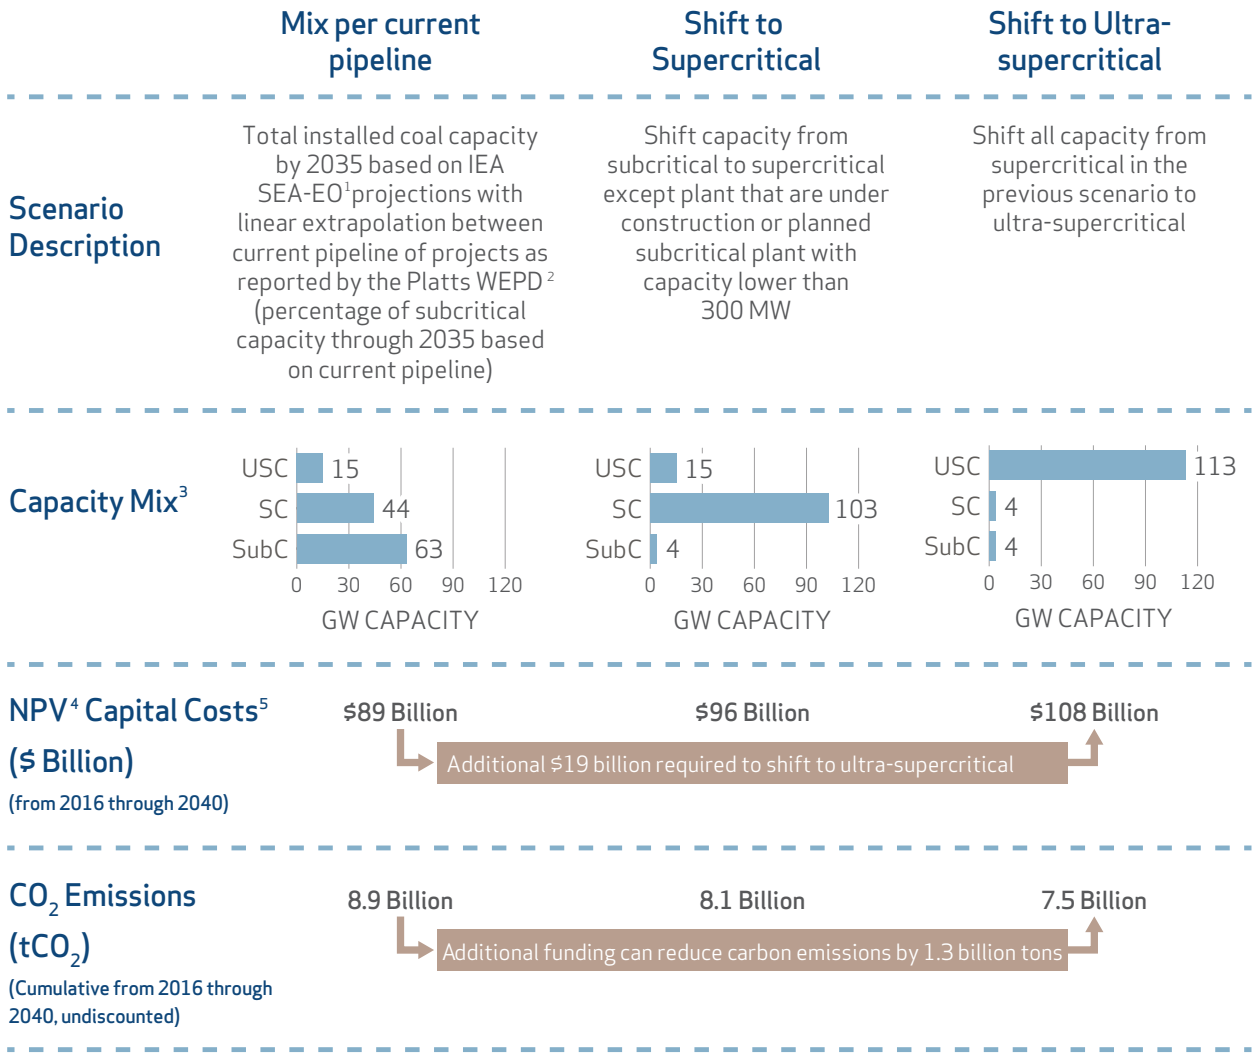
Mix per current pipeline

Shift to Supercritical

Shift to Ultra-supercritical

Scenario Description

Total installed coal capacity by 2035 based on IEA SEA-EO$^1$projections with linear extrapolation between current pipeline of projects as reported by the Platts WEPD $^2$ (percentage of subcritical capacity through 2035 based on current pipeline)

Shift capacity from subcritical to supercritical except plant that are under construction or planned subcritical plant with capacity lower than 300 MW

Shift all capacity from supercritical in the previous scenario to ultra-supercritical

Capacity Mix$^3$

USC 15
SC 44
SubC 63
0 30 60 90 120
GW CAPACITY

USC 15
SC 103
SubC 4
0 30 60 90 120
GW CAPACITY

USC 113
SC 4
SubC 4
0 30 60 90 120
GW CAPACITY

NPV$^4$ Capital Costs$^5$ (\$ Billion)
(from 2016 through 2040)

\$89 Billion

\$96 Billion

\$108 Billion

Additional \$19 billion required to shift to ultra-supercritical

$CO_2$ Emissions ($tCO_2$)
(Cumulative from 2016 through 2040, undiscounted)

8.9 Billion

8.1 Billion

7.5 Billion

Additional funding can reduce carbon emissions by 1.3 billion tons